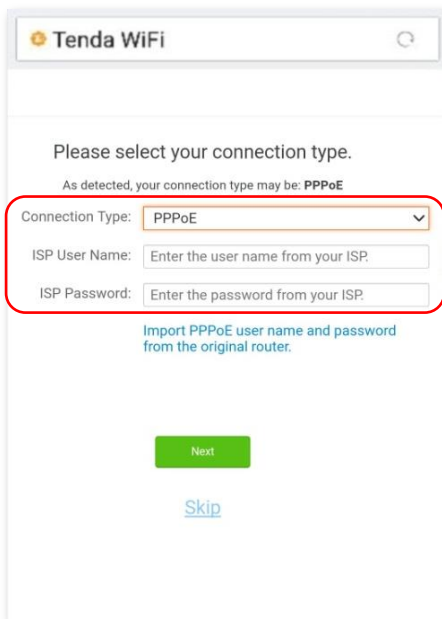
Tenda WiFi

Please select your connection type.

As detected, your connection type may be: **PPPoE**

Connection Type: PPPoE

ISP User Name: Enter the user name from your ISP.

ISP Password: Enter the password from your ISP.

Import PPPoE user name and password from the original router.

Next

Skip